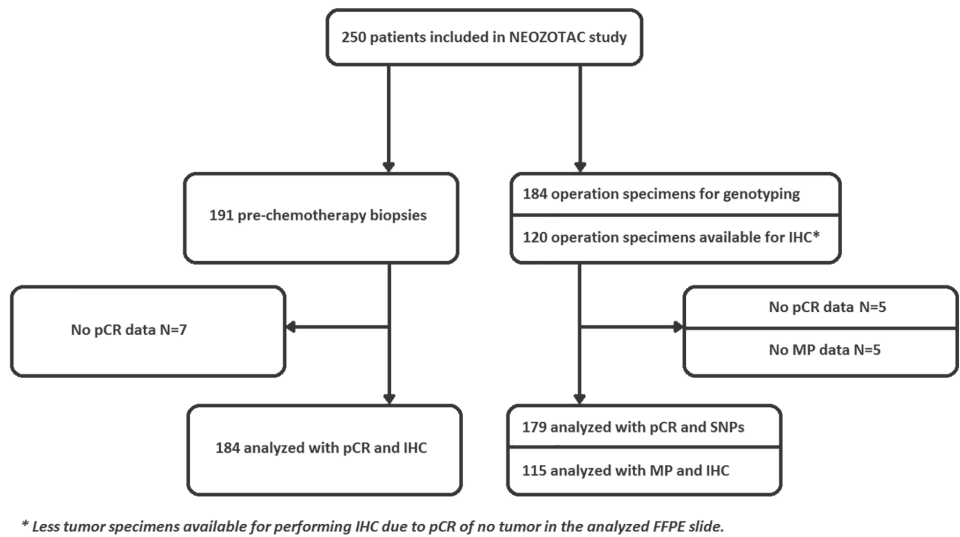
250 patients included in NEOZOTAC study

191 pre-chemotherapy biopsies

184 operation specimens for genotyping

120 operation specimens available for IHC*

No pCR data N=7

No pCR data N=5

No MP data N=5

184 analyzed with pCR and IHC

179 analyzed with pCR and SNPs

115 analyzed with MP and IHC

* Less tumor specimens available for performing IHC due to pCR of no tumor in the analyzed FFPE slide.